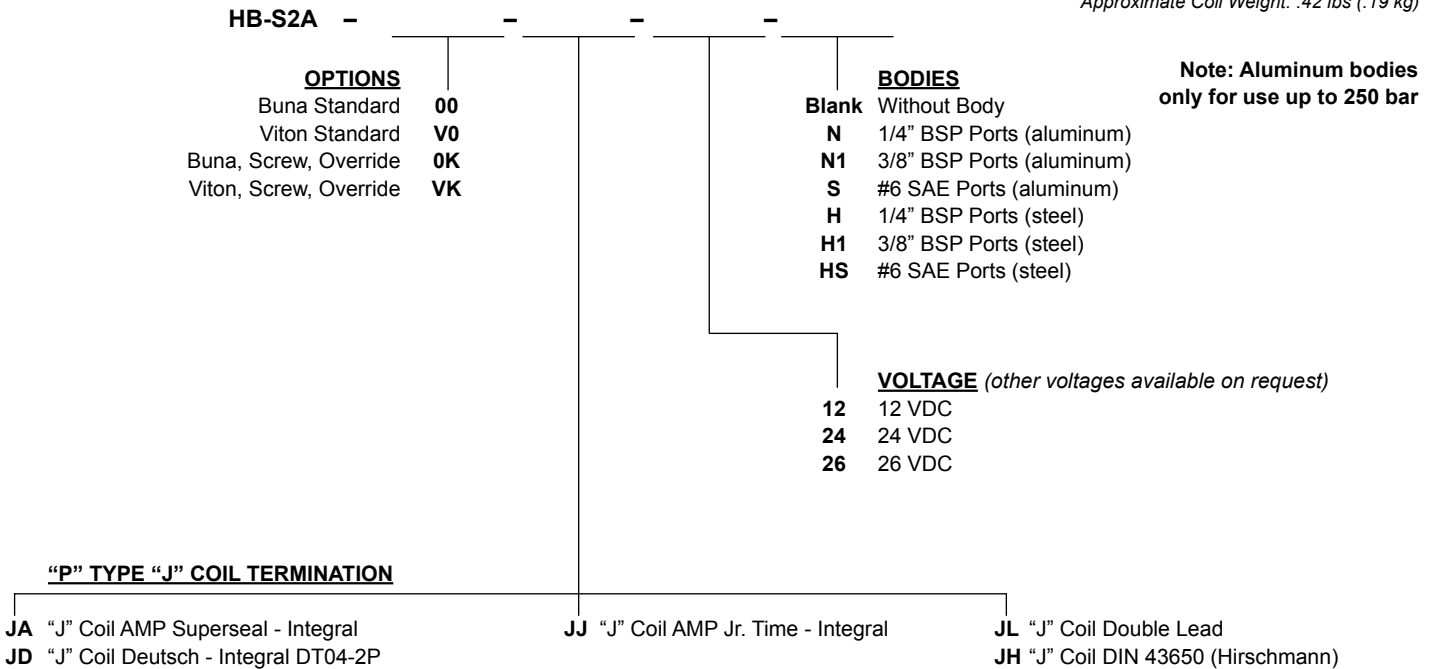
Approximate Coil Weight: .42 lbs (.19 kg)

HB-S2A – – – –

OPTIONS
Buna Standard 00
Viton Standard V0
Buna, Screw, Override 0K
Viton, Screw, Override VK

BODIES
Blank Without Body
N 1/4" BSP Ports (aluminum)
N1 3/8" BSP Ports (aluminum)
S #6 SAE Ports (aluminum)
H 1/4" BSP Ports (steel)
H1 3/8" BSP Ports (steel)
HS #6 SAE Ports (steel)

Note: Aluminum bodies only for use up to 250 bar

VOLTAGE (other voltages available on request)
12 12 VDC
24 24 VDC
26 26 VDC

"P" TYPE "J" COIL TERMINATION

JA "J" Coil AMP Superseal - Integral
JD "J" Coil Deutsch - Integral DT04-2P
JJ "J" Coil AMP Jr. Time - Integral
JL "J" Coil Double Lead
JH "J" Coil DIN 43650 (Hirschmann)